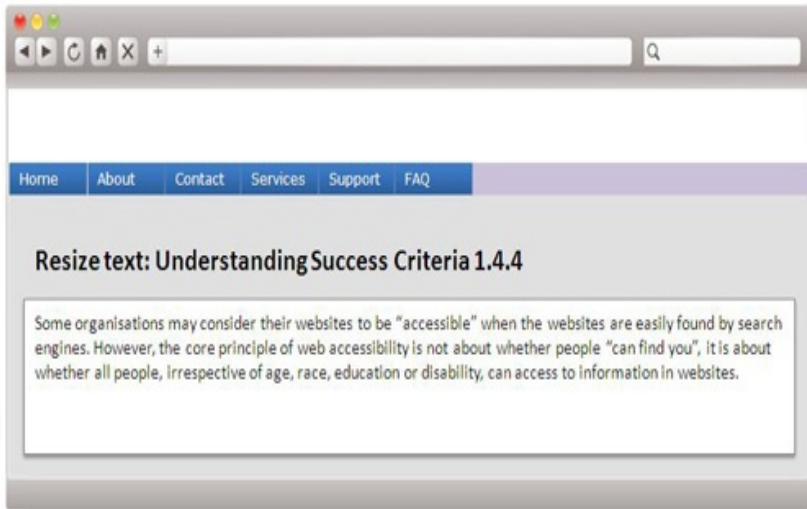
Home About Contact Services Support FAQ

Resize text: Understanding Success Criteria 1.4.4

Some organisations may consider their websites to be "accessible" when the websites are easily found by search engines. However, the core principle of web accessibility is not about whether people "can find you", it is about whether all people, irrespective of age, race, education or disability, can access to information in websites.